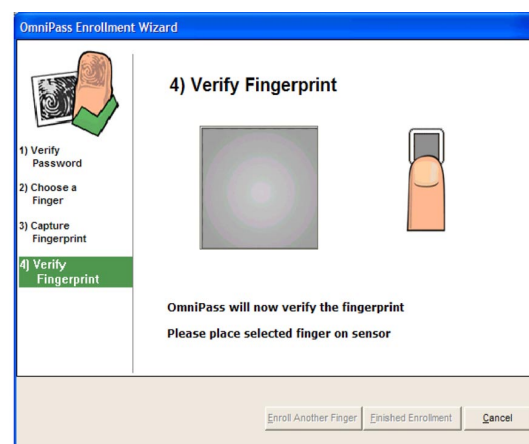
OmniPass Enrollment Wizard

1) Verify Password
2) Choose a Finger
3) Capture Fingerprint
4) Verify Fingerprint

4) Verify Fingerprint

OmniPass will now verify the fingerprint

Please place selected finger on sensor

Enroll Another Finger
Finished Enrollment
Cancel